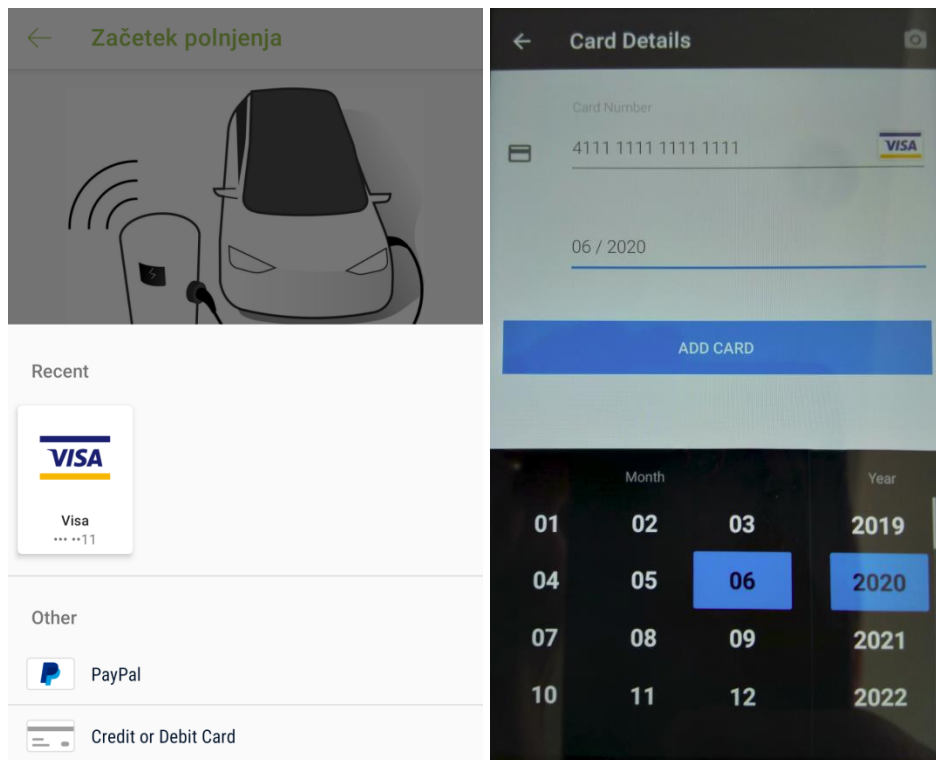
Začetek polnjenja

Recent

VISA

Visa
•••• ••11

Other

PayPal

Credit or Debit Card

Card Details

Card Number

4111 1111 1111 1111

VISA

06 / 2020

ADD CARD

Month

Year

01 02 03
04 05 06
07 08 09
10 11 12

2019
2020
2021
2022